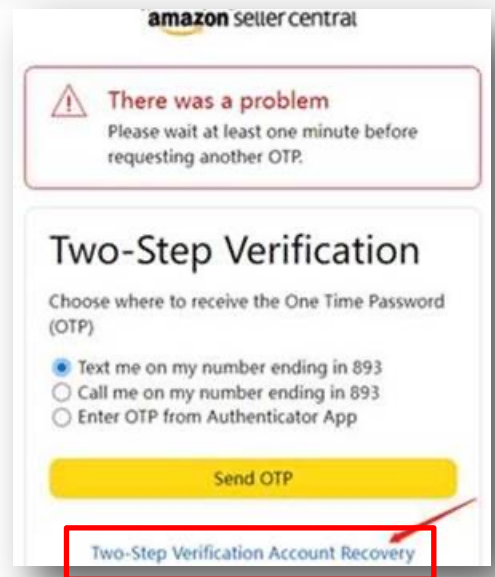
amazon seller central

There was a problem
Please wait at least one minute before requesting another OTP.

Two-Step Verification

Choose where to receive the One Time Password (OTP)

Text me on my number ending in 893
Call me on my number ending in 893
Enter OTP from Authenticator App

Send OTP

Two-Step Verification Account Recovery